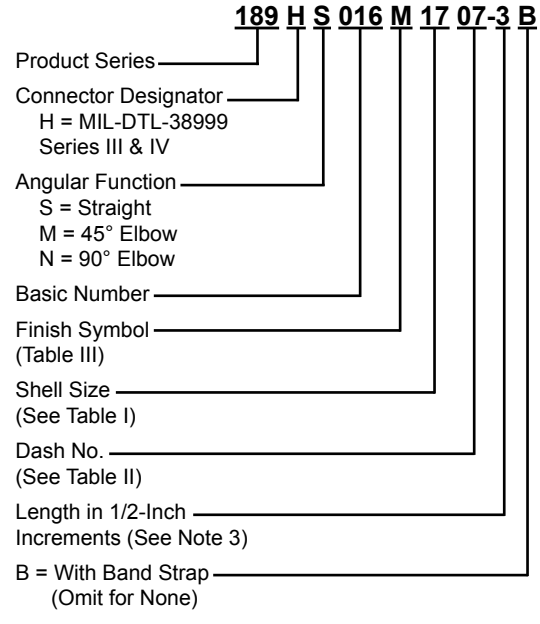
189 H S 016 M 17 07-3 B

Product Series

Connector Designator
H = MIL-DTL-38999 Series III & IV

Angular Function
S = Straight
M = 45° Elbow
N = 90° Elbow

Basic Number

Finish Symbol
(Table III)

Shell Size
(See Table I)

Dash No.
(See Table II)

Length in 1/2-Inch Increments (See Note 3)

B = With Band Strap
(Omit for None)